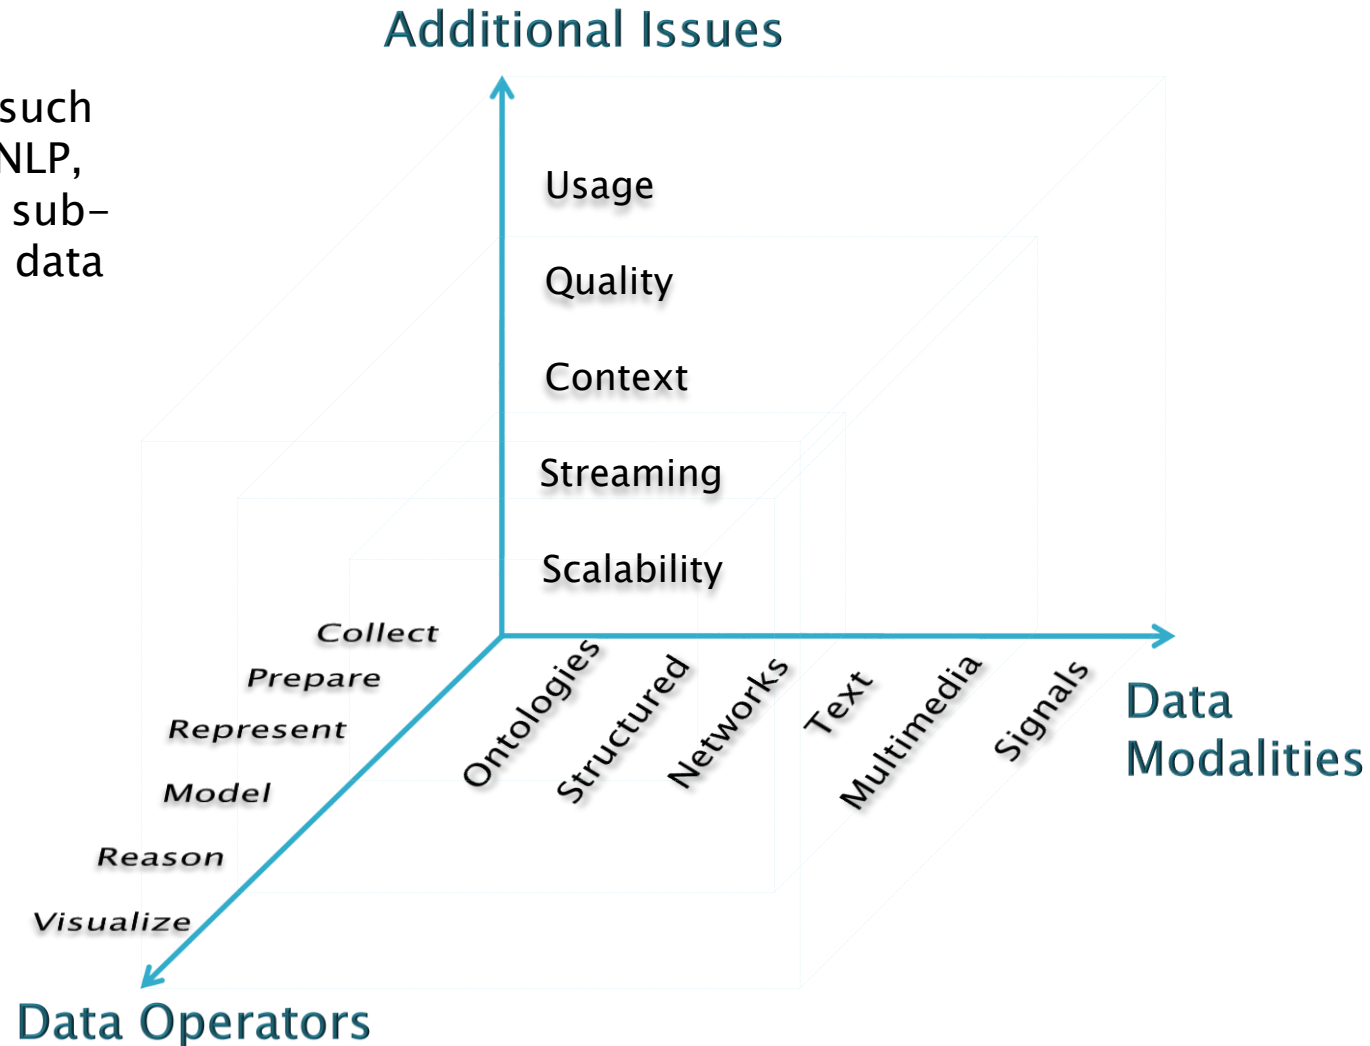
such
NLP,
sub-
data

Additional Issues

Usage

Quality

Context

Streaming

Scalability

Collect

Prepare

Represent

Model

Reason

Visualize

Ontologies

Structured

Networks

Text

Multimedia

Signals

Data Modalities

Data Operators